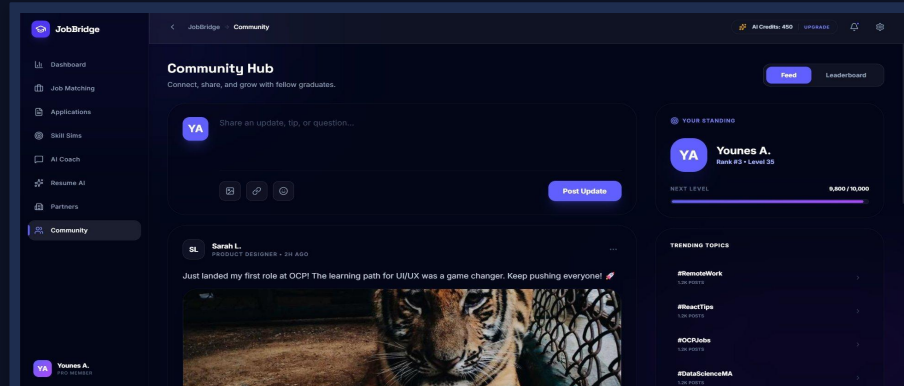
JobBridge

Dashboard
Job Matching
Applications
Skill Sims
AI Coach
Resume AI
Partners
Community

YA
Younes A.
PRO MEMBER

JobBridge > Community

AI Credits: 450
UPGRADE

Community Hub
Connect, share, and grow with fellow graduates.

Feed
Leaderboard

YA
Share an update, tip, or question...

Post Update

SL
Sarah L.
PRODUCT DESIGNER • 2H AGO

Just landed my first role at OCP! The learning path for UI/UX was a game changer. Keep pushing everyone!

YOUR STANDING
YA
Younes A.
Rank #3 • Level 35
NEXT LEVEL
9,800 / 10,000

TRENDING TOPICS
#RemoteWork
1.2K POSTS
#ReactTips
1.2K POSTS
#OCPJobs
1.2K POSTS
#DataScienceMA
1.2K POSTS